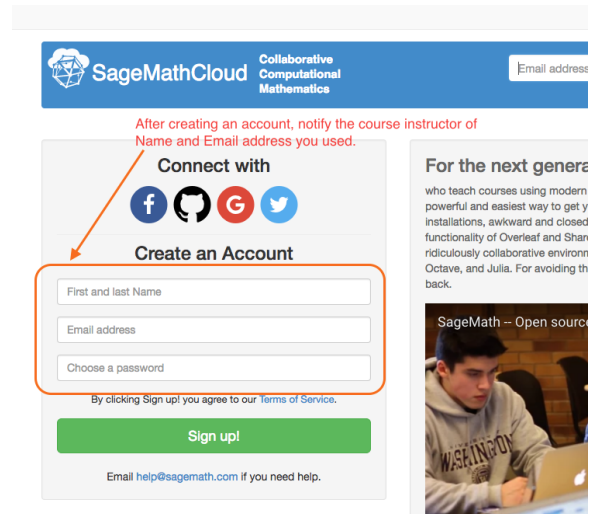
SageMathCloud Collaborative Computational Mathematics

Email address

After creating an account, notify the course instructor of Name and Email address you used.

Connect with

f G

Create an Account

First and last Name

Email address

Choose a password

By clicking Sign up! you agree to our Terms of Service.

Sign up!

Email help@sagemath.com if you need help.

For the next genera

who teach courses using modern powerful and easiest way to get y installations, awkward and closed functionality of Overleaf and Shar ridiculously collaborative environ Octave, and Julia. For avoiding th back.

SageMath -- Open source

WASHINGTON